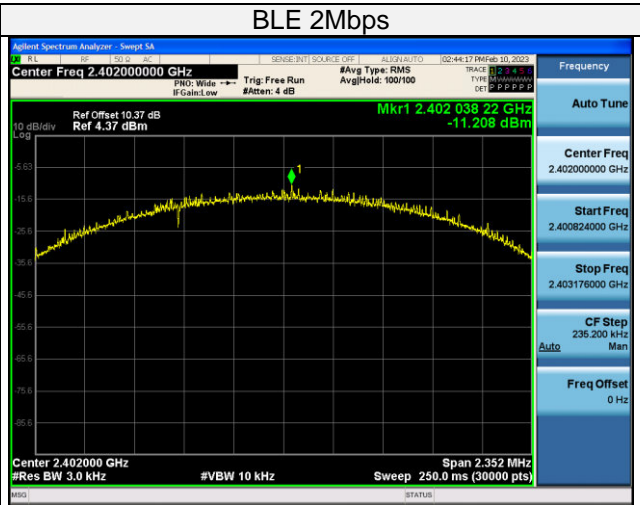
BLE 2Mbps

Agilent Spectrum Analyzer - Swept SA

RL RF 50 Ω AC SENSE:INT SOURCE OFF ALIGN AUTO 02:44:17 PM Feb 10, 2023

Center Freq 2.402000000 GHz

PNO: Wide IFGain:Low

Trig: Free Run #Atten: 4 dB

#Avg Type: RMS Avg|Hold: 100/100

TRACE 1 2 3 4 5 6 TYPE M WWWWW DET P P P P P P

Frequency

Ref Offset 10.37 dB
10 dB/div Ref 4.37 dBm
Log

Mkr1 2.402 038 22 GHz
-11.208 dBm

-5.63
-15.6
-25.6
-35.6
-45.6
-55.6
-65.6
-75.6
-85.6

1

Center 2.402000 GHz
#Res BW 3.0 kHz
#VBW 10 kHz
Span 2.352 MHz
Sweep 250.0 ms (30000 pts)

Auto Tune

Center Freq
2.402000000 GHz

Start Freq
2.400824000 GHz

Stop Freq
2.403176000 GHz

CF Step
235.200 kHz
Auto Man

Freq Offset
0 Hz

MSG STATUS